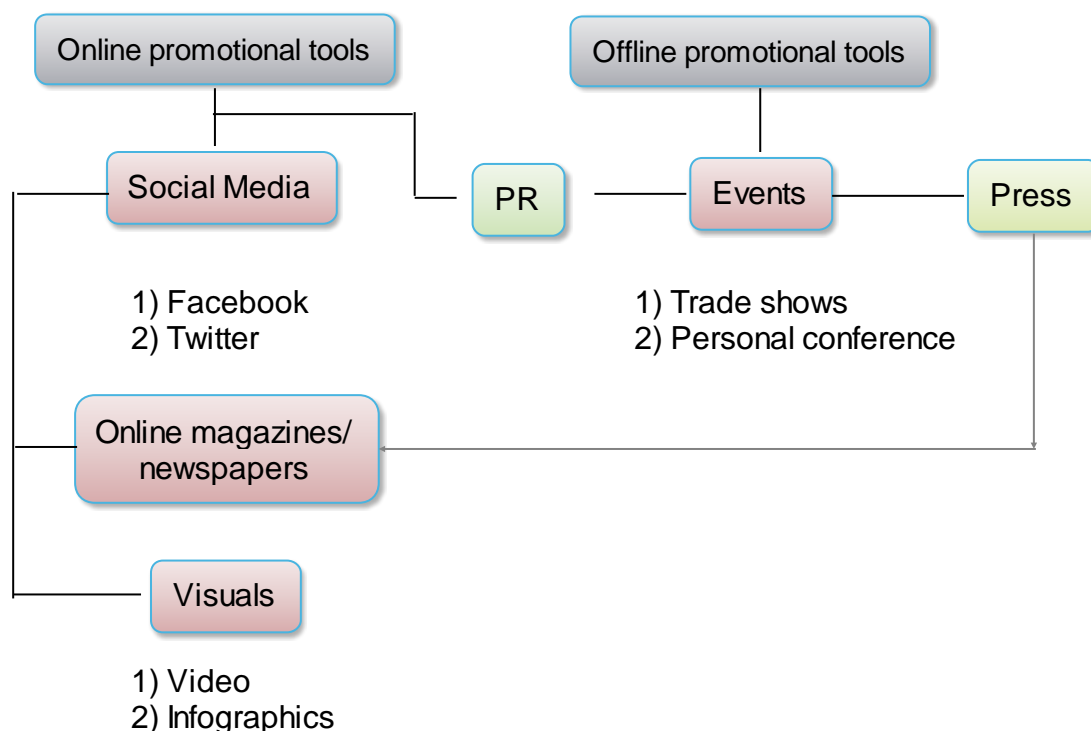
Online promotional tools

Offline promotional tools

Social Media

PR

Events

Press

1) Facebook
2) Twitter

1) Trade shows
2) Personal conference

Online magazines/ newspapers

Visuals

1) Video
2) Infographics